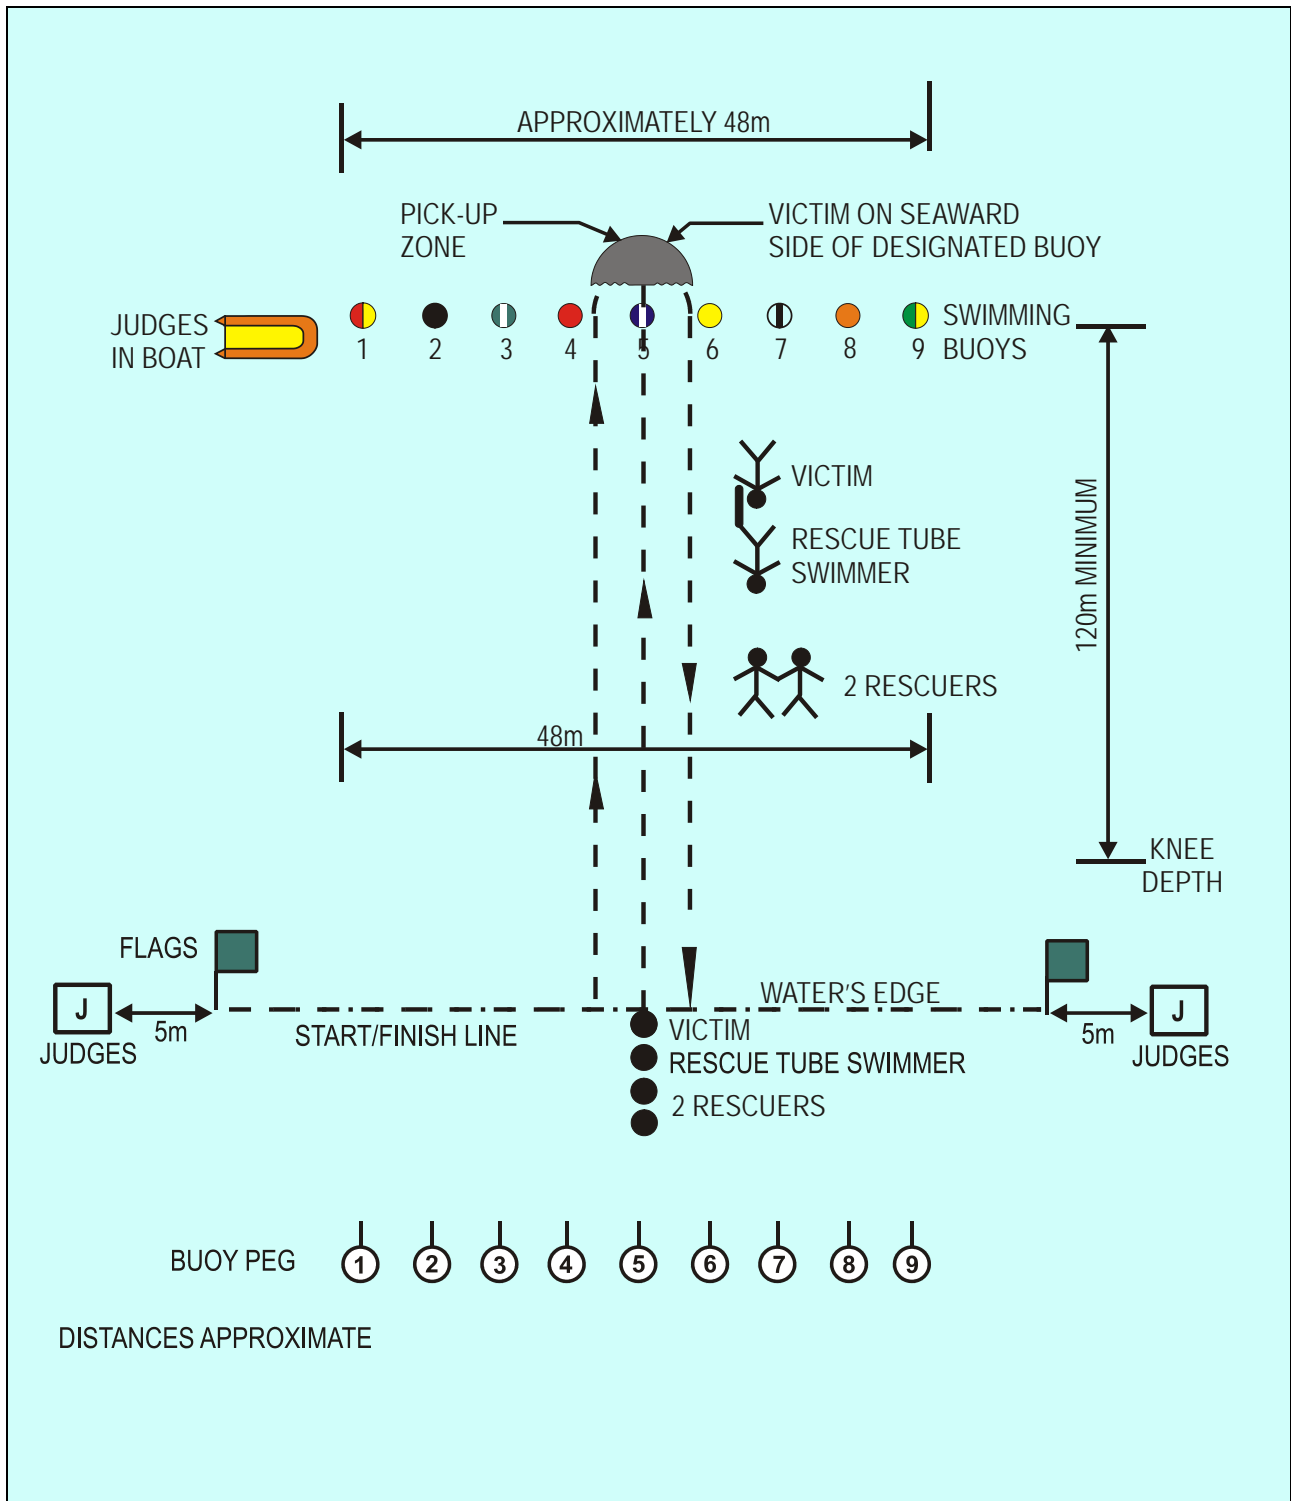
APPROXIMATELY 48m

PICK-UP ZONE

VICTIM ON SEAWARD SIDE OF DESIGNATED BUOY

JUDGES IN BOAT

1 2 3 4 5 6 7 8 9

SWIMMING BUOYS

VICTIM

RESCUE TUBE SWIMMER

2 RESCUERS

120m MINIMUM

48m

KNEE DEPTH

FLAGS

WATER'S EDGE

J

JUDGES

5m

START/FINISH LINE

VICTIM

RESCUE TUBE SWIMMER

2 RESCUERS

5m

J

JUDGES

BUOY PEG

1 2 3 4 5 6 7 8 9

DISTANCES APPROXIMATE